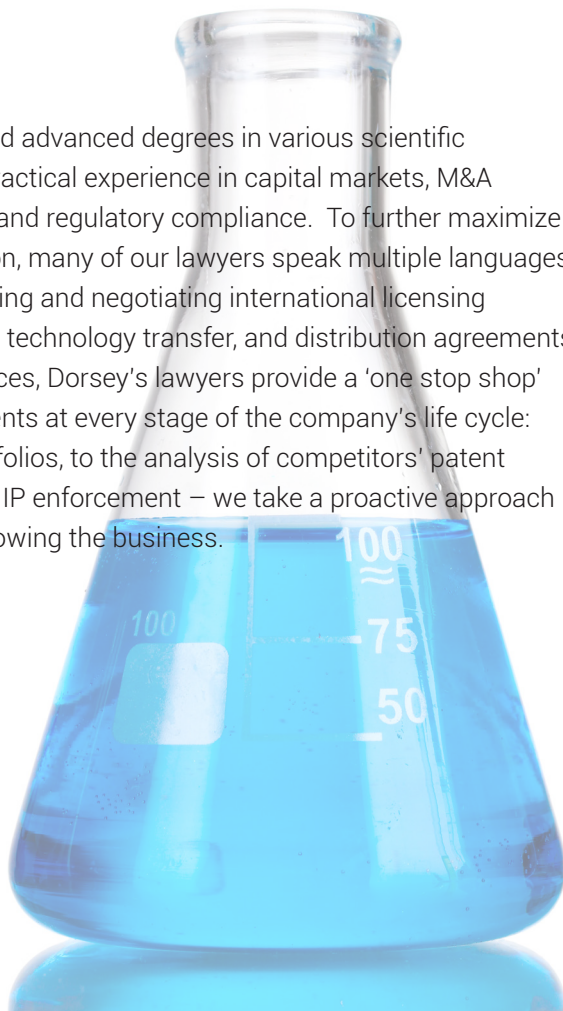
d advanced degrees in various scientific actical experience in capital markets, M&A and regulatory compliance. To further maximize on, many of our lawyers speak multiple languages ing and negotiating international licensing technology transfer, and distribution agreements ces, Dorsey's lawyers provide a 'one stop shop' nts at every stage of the company's life cycle: folios, to the analysis of competitors' patent IP enforcement – we take a proactive approach owing the business.

100
≈
100
75
50